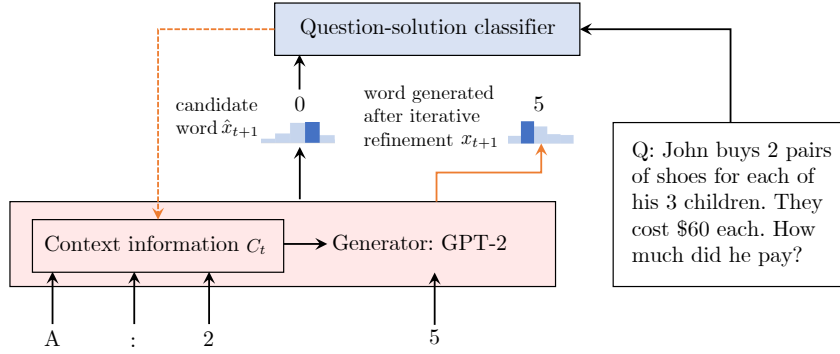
Question-solution classifier

candidate word $\hat{x}_{t+1}$

0

word generated after iterative refinement $x_{t+1}$

5

Q: John buys 2 pairs of shoes for each of his 3 children. They cost \$60 each. How much did he pay?

Context information $C_t$

Generator: GPT-2

A

:

2

5